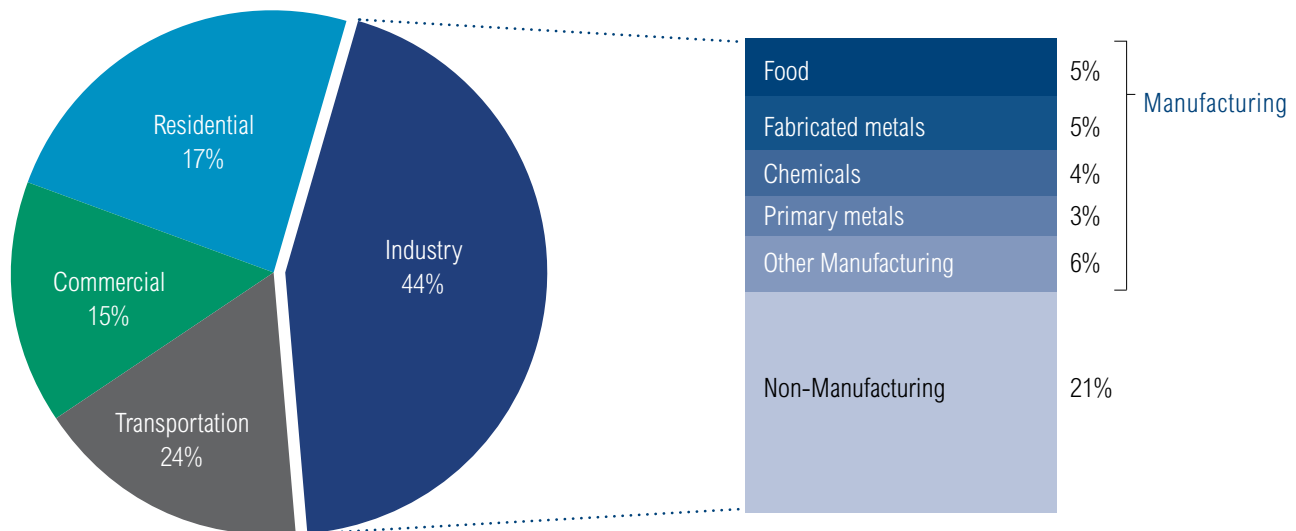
Residential
17%

Commercial
15%

Transportation
24%

Industry
44%

| Food | 5% |
|---|---|
| Fabricated metals | 5% |
| Chemicals | 4% |
| Primary metals | 3% |
| Other Manufacturing | 6% |
| Non-Manufacturing | 21% |

Manufacturing